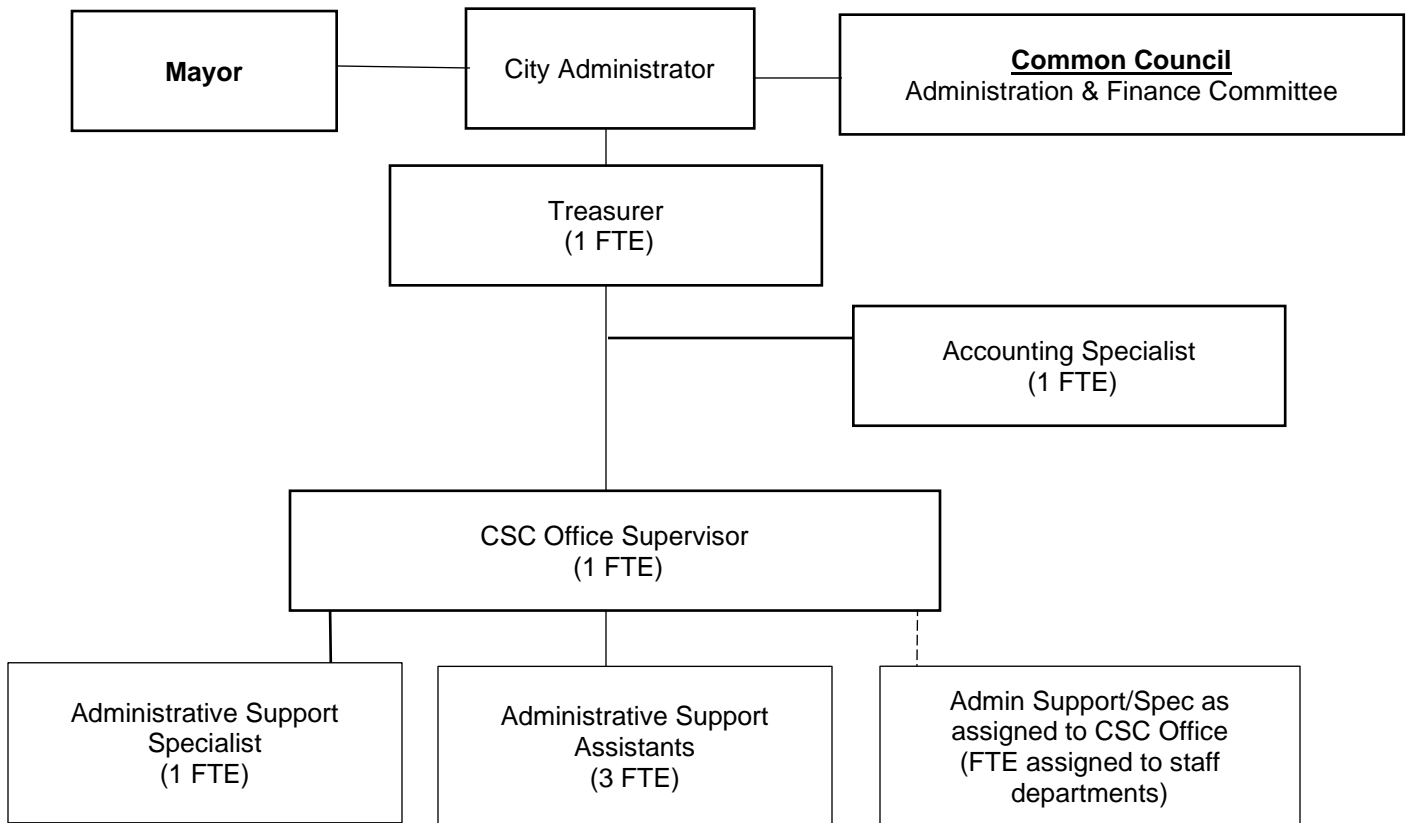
Mayor

City Administrator

Common Council
Administration & Finance Committee

Treasurer
(1 FTE)

Accounting Specialist
(1 FTE)

CSC Office Supervisor
(1 FTE)

Administrative Support Specialist
(1 FTE)

Administrative Support Assistants
(3 FTE)

Admin Support/Spec as assigned to CSC Office
(FTE assigned to staff departments)